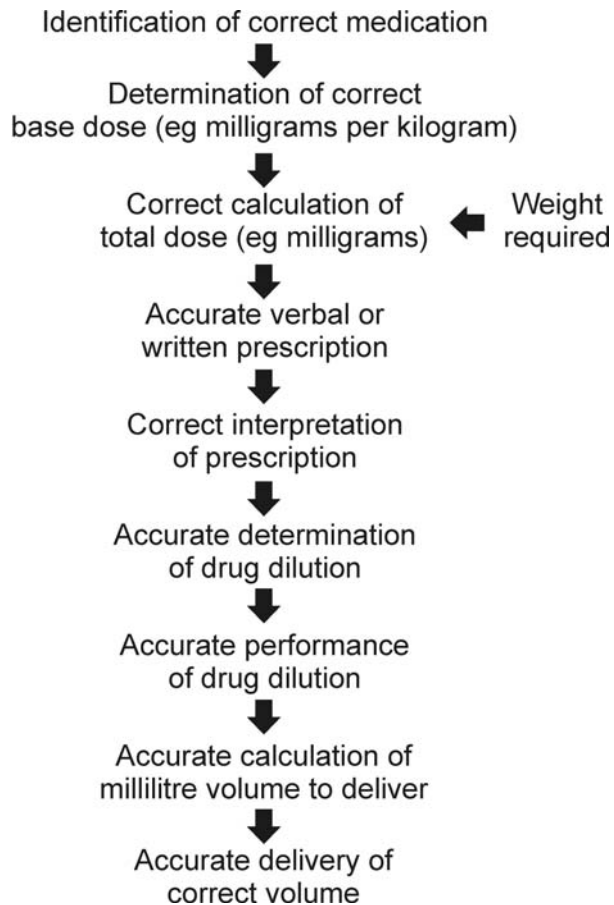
Identification of correct medication

Determination of correct base dose (eg milligrams per kilogram)

Correct calculation of total dose (eg milligrams)

Weight required

Accurate verbal or written prescription

Correct interpretation of prescription

Accurate determination of drug dilution

Accurate performance of drug dilution

Accurate calculation of millilitre volume to deliver

Accurate delivery of correct volume